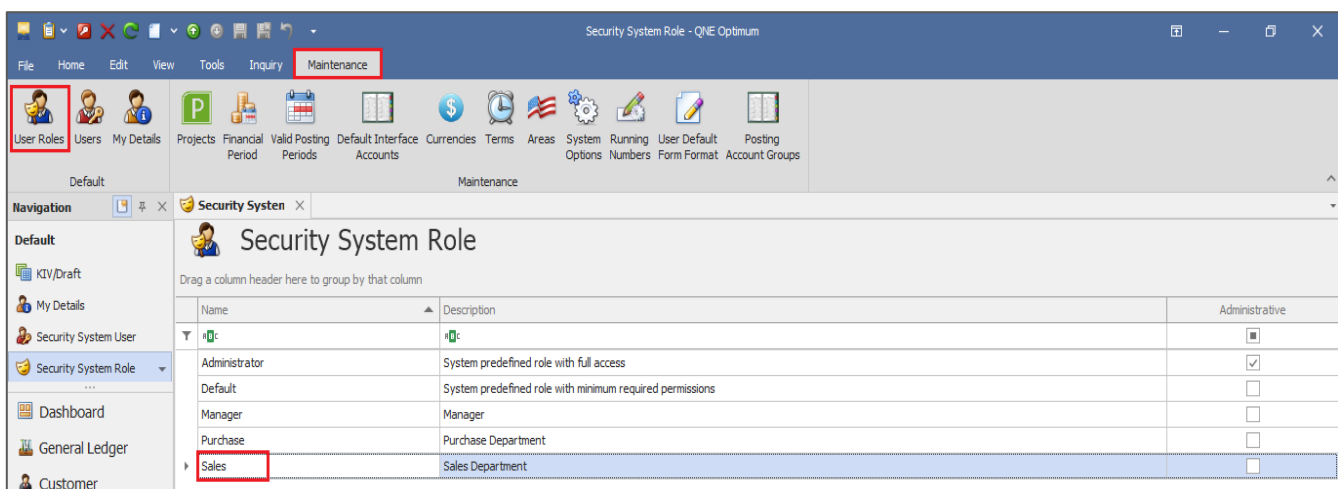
Security System Role - QNE Optimum

File Home Edit View Tools Inquiry Maintenance

User Roles Users My Details
Default

Projects Financial Period Valid Posting Periods Default Interface Accounts Currencies Terms Areas System Options Running Numbers User Default Form Format Posting Account Groups
Maintenance

Navigation

Default

KIV/Draft

My Details

Security System User

Security System Role

Dashboard

General Ledger

Customer

Security Systen ×

Security System Role

Drag a column header here to group by that column

| Name | Description | Administrative |
|---|---|---|
| ABC | ABC | ■ |
| Administrator | System predefined role with full access | ✓ |
| Default | System predefined role with minimum required permissions | |
| Manager | Manager | |
| Purchase | Purchase Department | |
| Sales | Sales Department | |